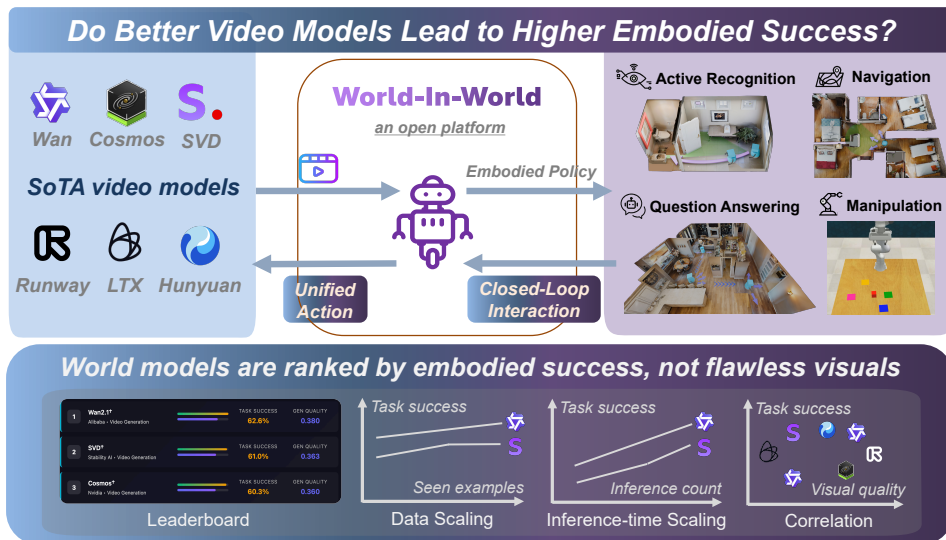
Do Better Video Models Lead to Higher Embodied Success?

Wan Cosmos SVD

SoTA video models

Runway LTX Hunyuan

World-In-World

an open platform

Embodied Policy

Unified Action

Closed-Loop Interaction

Active Recognition

Navigation

Question Answering

Manipulation

World models are ranked by embodied success, not flawless visuals

| | | | TASK SUCCESS | GEN QUALITY |
|---|---|---|---|---|
| 1 | Wan2.1† Alibaba · Video Generation | | 62.6% | 0.380 |
| 2 | SVD† Stability AI · Video Generation | | 61.0% | 0.363 |
| 3 | Cosmos† Nvidia · Video Generation | | 60.3% | 0.360 |

Leaderboard

Task success

Seen examples

Data Scaling

Task success

Inference count

Inference-time Scaling

Task success

Visual quality

Correlation